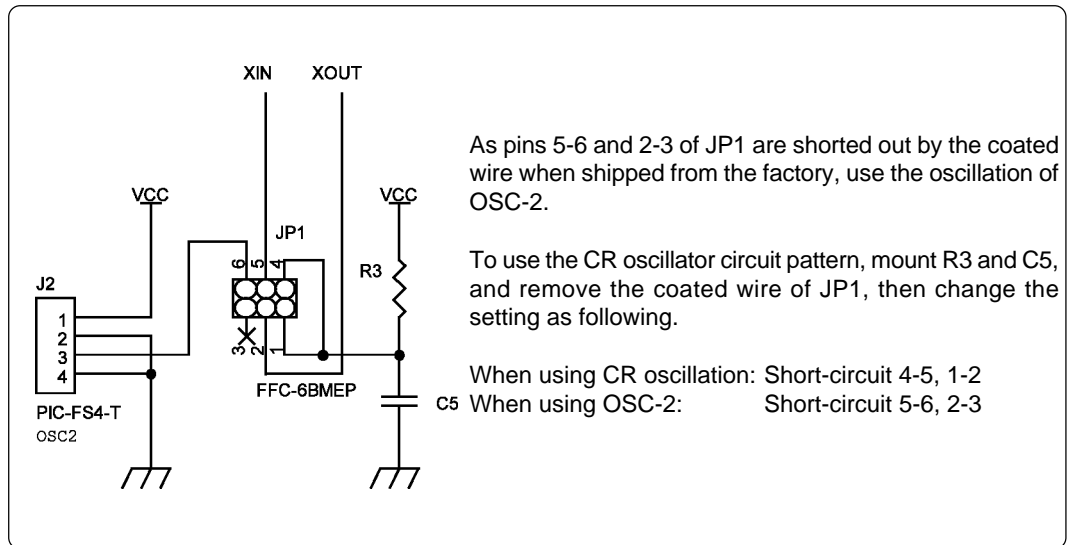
XIN XOUT

VCC

JP1

6 5 4

3 2 1

J2

1
2
3
4

PIC-FS4-T
OSC2

FFC-6BMEP

VCC

R3

C5

As pins 5-6 and 2-3 of JP1 are shorted out by the coated wire when shipped from the factory, use the oscillation of OSC-2.

To use the CR oscillator circuit pattern, mount R3 and C5, and remove the coated wire of JP1, then change the setting as following.

When using CR oscillation: Short-circuit 4-5, 1-2
When using OSC-2: Short-circuit 5-6, 2-3